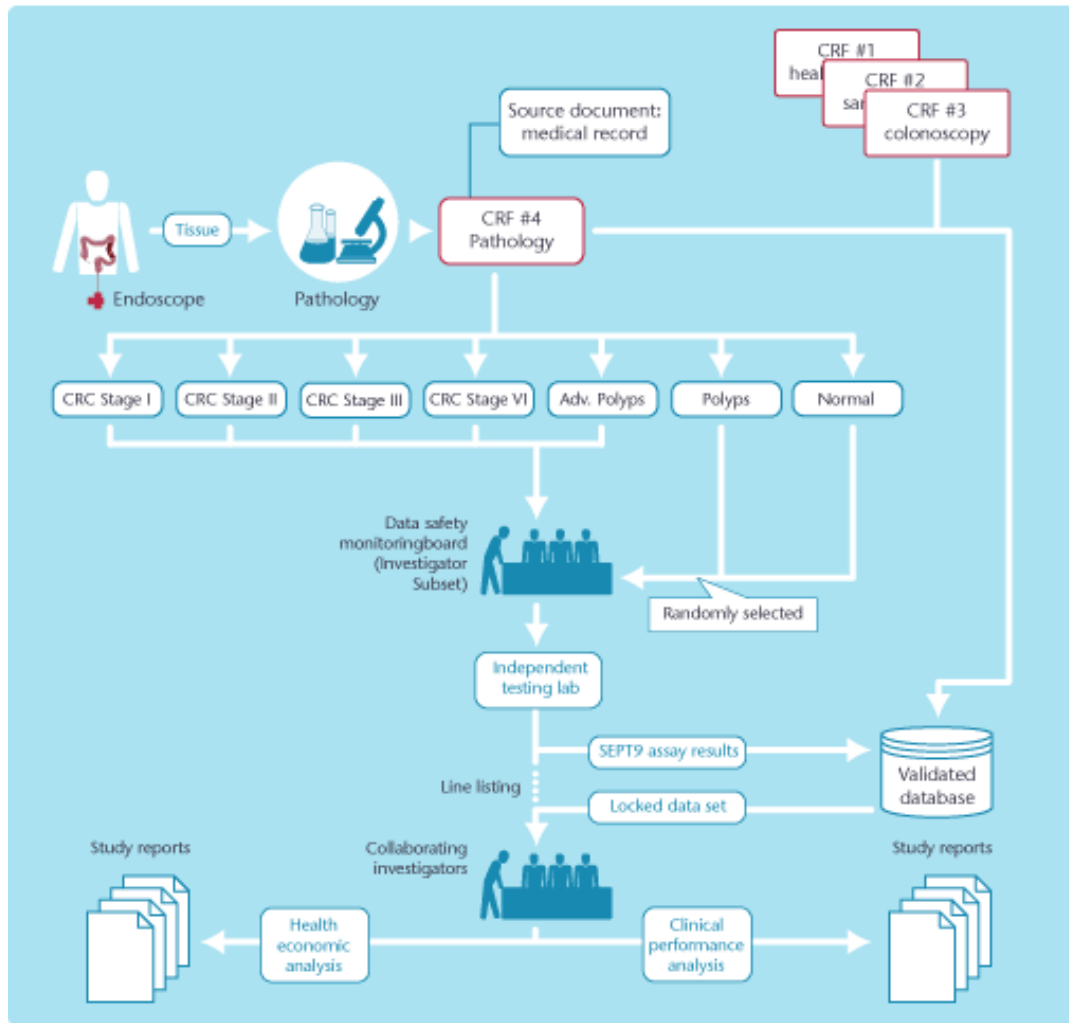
CRF #1
hea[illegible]

CRF #2
sa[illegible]

CRF #3
colonoscopy

Source document:
medical record

Tissue

Endoscope

Pathology

CRF #4
Pathology

CRC Stage I

CRC Stage II

CRC Stage III

CRC Stage VI

Adv. Polyps

Polyps

Normal

Data safety monitoringboard (Investigator Subset)

Randomly selected

Independent testing lab

SEPT9 assay results

Validated database

Line listing

Locked data set

Collaborating investigators

Study reports

Study reports

Health economic analysis

Clinical performance analysis